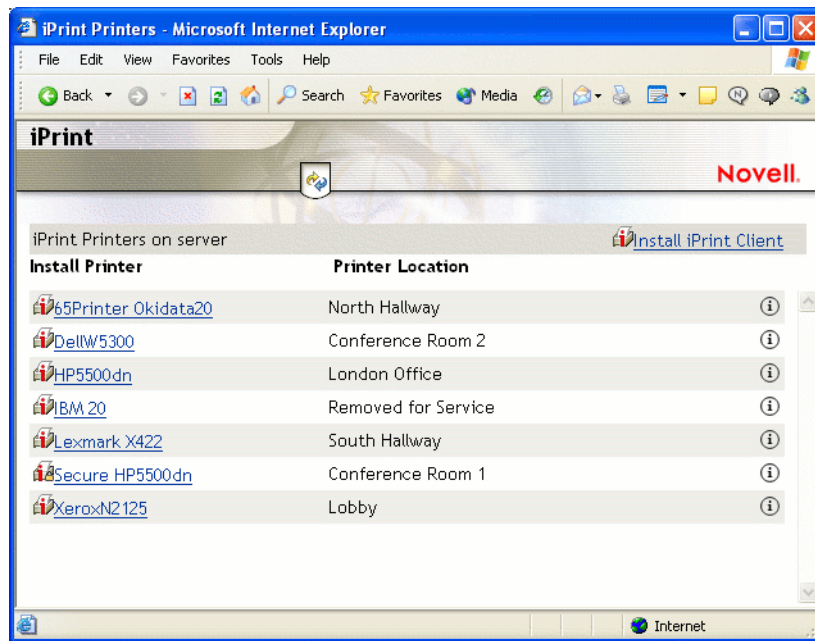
iPrint Printers - Microsoft Internet Explorer

File Edit View Favorites Tools Help

Back Search Favorites Media

iPrint

Novell.

iPrint Printers on server

Install iPrint Client

| Install Printer | Printer Location |
|---|---|
| 65Printer Okidata20 | North Hallway |
| DellW5300 | Conference Room 2 |
| HP5500dn | London Office |
| IBM 20 | Removed for Service |
| Lexmark X422 | South Hallway |
| Secure HP5500dn | Conference Room 1 |
| XeroxN2125 | Lobby |

Internet